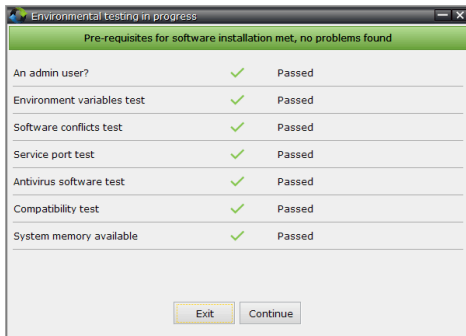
Environmental testing in progress

Pre-requisites for software installation met, no problems found

| | | |
|---|---|---|
| An admin user? | ✓ | Passed |
| Environment variables test | ✓ | Passed |
| Software conflicts test | ✓ | Passed |
| Service port test | ✓ | Passed |
| Antivirus software test | ✓ | Passed |
| Compatibility test | ✓ | Passed |
| System memory available | ✓ | Passed |

Exit Continue